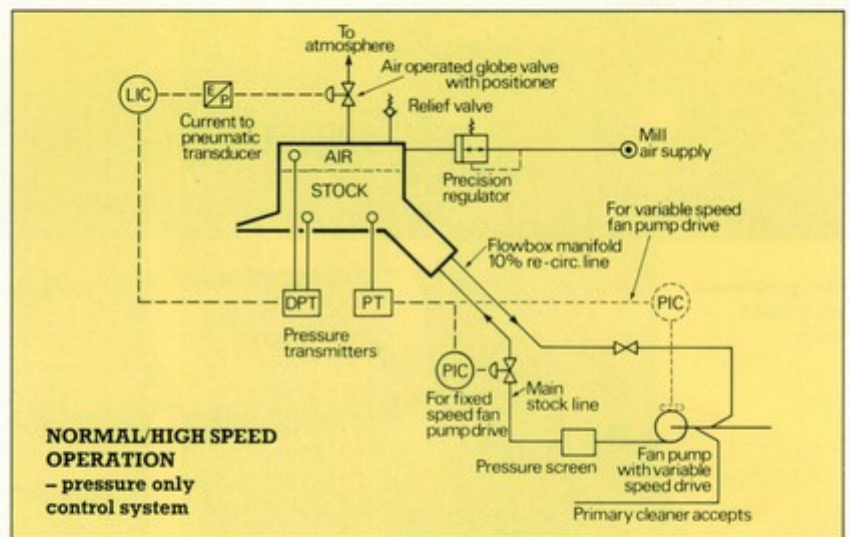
To atmosphere

Air operated globe valve with positioner

LIC

E/P

Current to pneumatic transducer

Relief valve

AIR

STOCK

Mill air supply

Precision regulator

For variable speed fan pump drive

Flowbox manifold 10% re-circ. line

DPT

PT

PIC

Pressure transmitters

PIC

For fixed speed fan pump drive

Main stock line

NORMAL/HIGH SPEED OPERATION – pressure only control system

Pressure screen

Fan pump with variable speed drive

Primary cleaner accepts